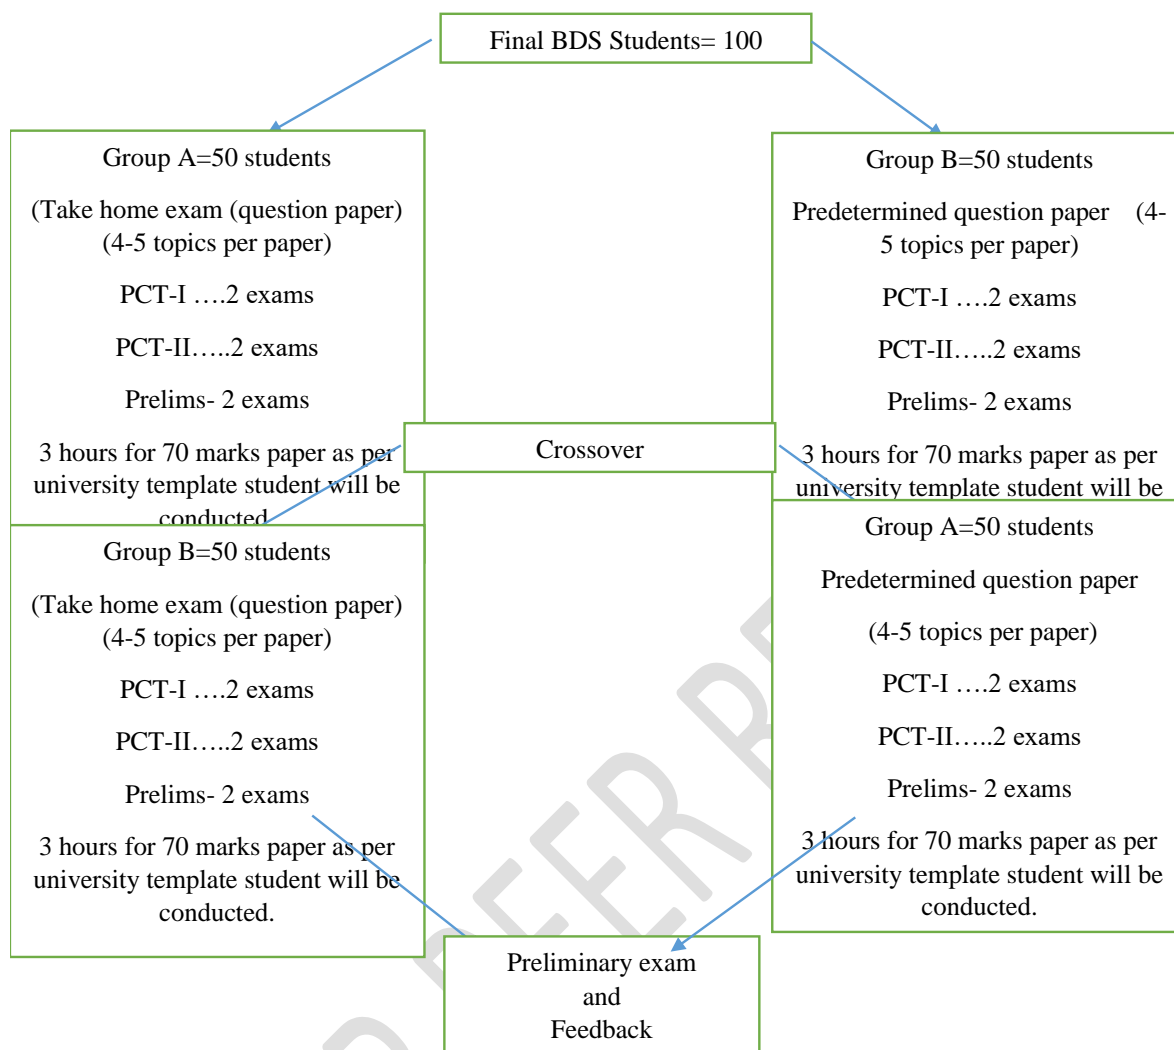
Final BDS Students= 100

Group A=50 students

(Take home exam (question paper) (4-5 topics per paper)

PCT-I ….2 exams

PCT-II…..2 exams

Prelims- 2 exams

3 hours for 70 marks paper as per university template student will be conducted

Group B=50 students

Predetermined question paper (4-5 topics per paper)

PCT-I ….2 exams

PCT-II…..2 exams

Prelims- 2 exams

3 hours for 70 marks paper as per university template student will be

Crossover

Group B=50 students

(Take home exam (question paper) (4-5 topics per paper)

PCT-I ….2 exams

PCT-II…..2 exams

Prelims- 2 exams

3 hours for 70 marks paper as per university template student will be conducted.

Group A=50 students

Predetermined question paper

(4-5 topics per paper)

PCT-I ….2 exams

PCT-II…..2 exams

Prelims- 2 exams

3 hours for 70 marks paper as per university template student will be conducted.

Preliminary exam and Feedback